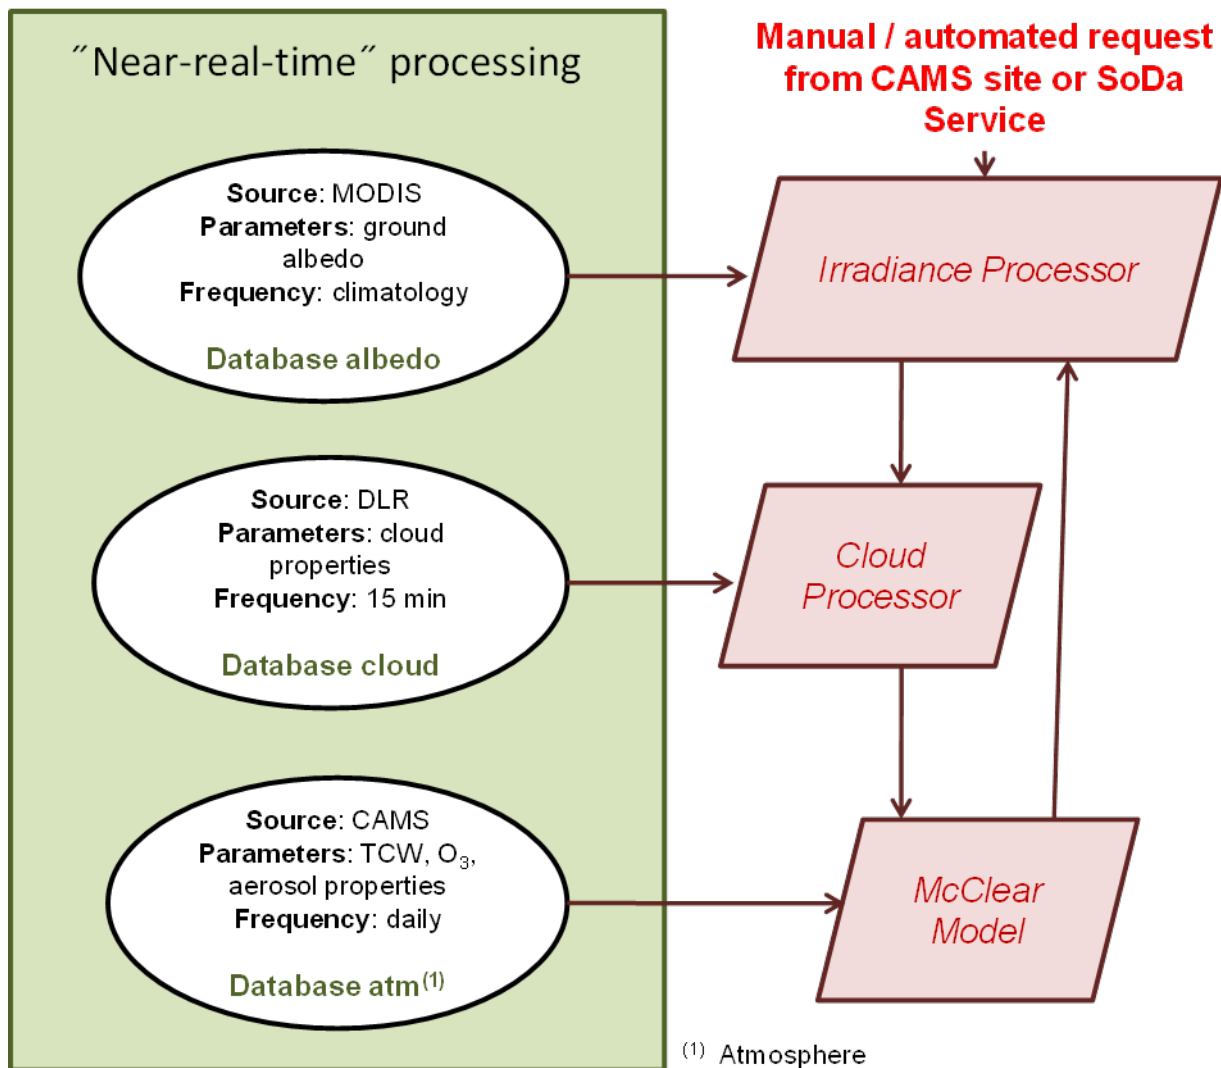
″Near-real-time″ processing

Source: MODIS
Parameters: ground albedo
Frequency: climatology

Database albedo

Source: DLR
Parameters: cloud properties
Frequency: 15 min

Database cloud

Source: CAMS
Parameters: TCW, $O_3$, aerosol properties
Frequency: daily

Database atm$^{(1)}$

Manual / automated request from CAMS site or SoDa Service

Irradiance Processor

Cloud Processor

McClear Model

$^{(1)}$ Atmosphere